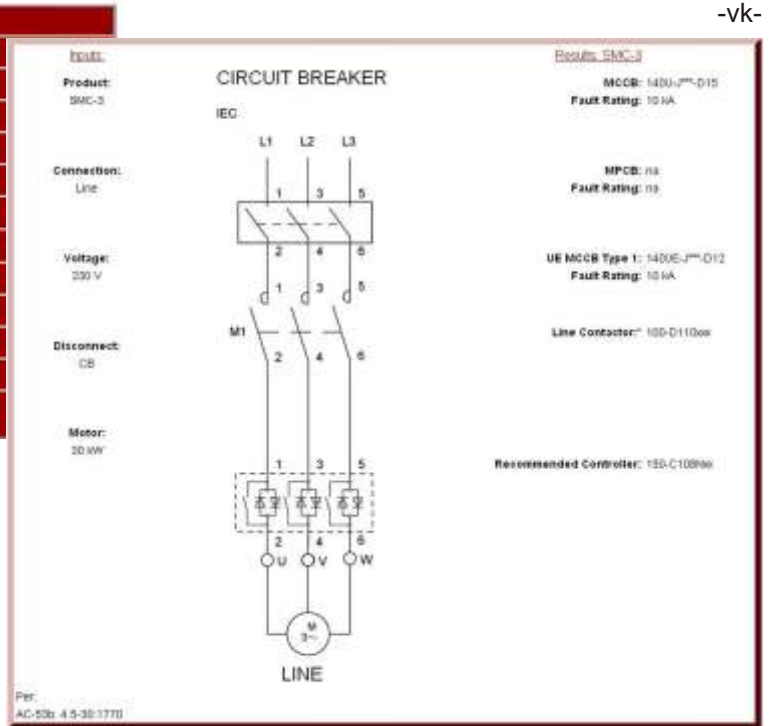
-vk-

Inputs:

Product:
SMC-3

Connection:
Line

Voltage:
230 V

Disconnect:
CB

Motor:
30 kW

CIRCUIT BREAKER

IEC

L1 L2 L3

1 3 5

2 4 6

1 3 5

M1

2 4 6

1 3 5

2 4 6

U V W

M
3~

LINE

Results: SMC-3

MCCB: 140U-J***-D15
Fault Rating: 10 kA

MPCB: na
Fault Rating: na

UE MCCB Type 1: 140UE-J***-D12
Fault Rating: 10 kA

Line Contactor:* 100-D110xx

Recommended Controller: 150-C108Nxx

Per:
AC-53b: 4.5-30:1770